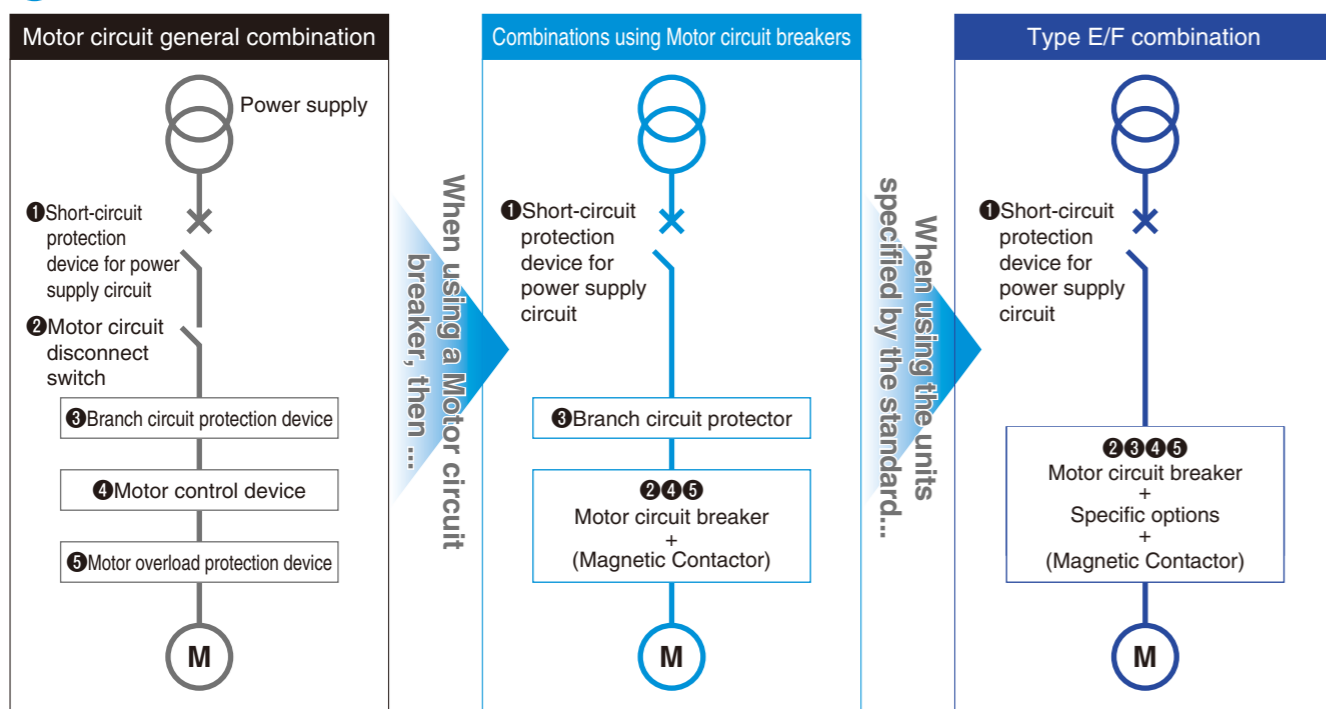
Motor circuit general combination

Power supply

❶Short-circuit protection device for power supply circuit

❷Motor circuit disconnect switch

❸Branch circuit protection device

❹Motor control device

❺Motor overload protection device

M

When using a Motor circuit breaker, then ...

Combinations using Motor circuit breakers

❶Short-circuit protection device for power supply circuit

❸Branch circuit protector

❷❹❺
Motor circuit breaker
+
(Magnetic Contactor)

M

When using the units specified by the standard...

Type E/F combination

❶Short-circuit protection device for power supply circuit

❷❸❹❺
Motor circuit breaker
+
Specific options
+
(Magnetic Contactor)

M